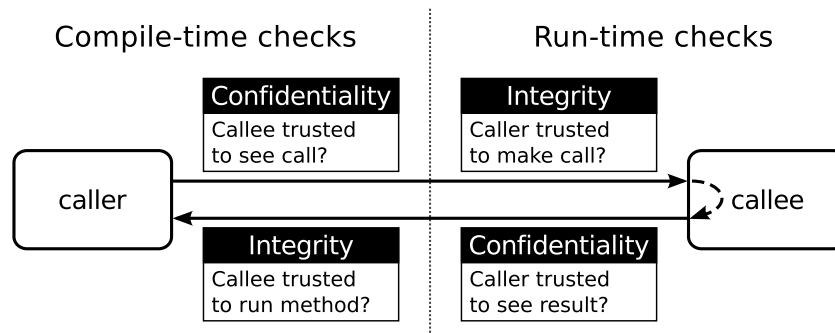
Compile-time checks

Run-time checks

Confidentiality
Callee trusted to see call?

Integrity
Caller trusted to make call?

caller

callee

Integrity
Callee trusted to run method?

Confidentiality
Caller trusted to see result?